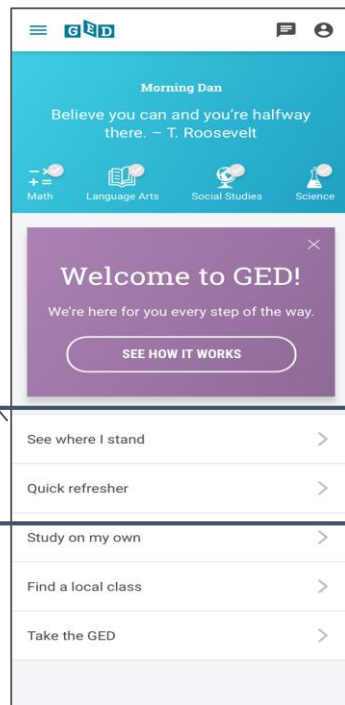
GED

Morning Dan

Believe you can and you're halfway there. – T. Roosevelt

Math
Language Arts
Social Studies
Science

×

Welcome to GED!

We're here for you every step of the way.

SEE HOW IT WORKS

See where I stand >

Quick refresher >

Study on my own >

Find a local class >

Take the GED >